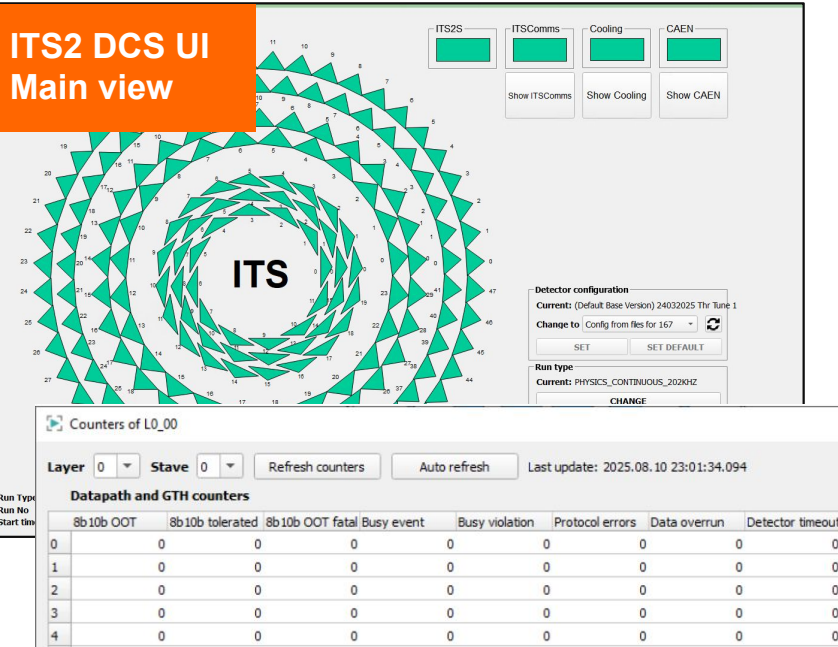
ITS2 DCS UI
Main view

ITS2S
ITSComms
Cooling
CAEN
Show ITSComms
Show Cooling
Show CAEN

ITS

Detector configuration
Current: (Default Base Version) 24032025 Thr Tune 1
Change to Config from files for 167
SET
SET DEFAULT

Run type
Current: PHYSICS_CONTINUOUS_202KHZ
CHANGE

Run Type
Run No
Start tim

Counters of L0_00

Layer 0 Stave 0 Refresh counters Auto refresh Last update: 2025.08.10 23:01:34.094

Datapath and GTH counters

| | 8b10b OOT | 8b10b tolerated | 8b10b OOT fatal | Busy event | Busy violation | Protocol errors | Data overrun | Detector timeout |
|---|---|---|---|---|---|---|---|---|
| 0 | 0 | 0 | 0 | 0 | 0 | 0 | 0 | 0 |
| 1 | 0 | 0 | 0 | 0 | 0 | 0 | 0 | 0 |
| 2 | 0 | 0 | 0 | 0 | 0 | 0 | 0 | 0 |
| 3 | 0 | 0 | 0 | 0 | 0 | 0 | 0 | 0 |
| 4 | 0 | 0 | 0 | 0 | 0 | 0 | 0 | 0 |